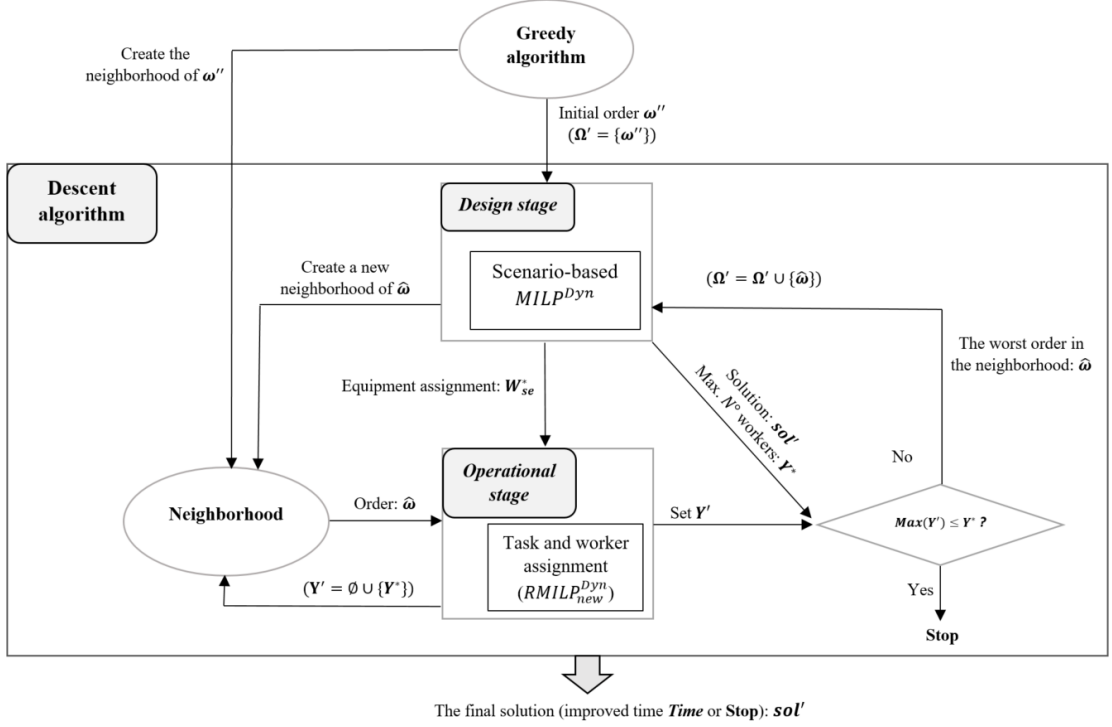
Greedy algorithm

Create the neighborhood of $\boldsymbol{\omega''}$

Initial order $\boldsymbol{\omega''}$ $(\boldsymbol{\Omega'} = \{\boldsymbol{\omega''}\})$

Descent algorithm

Design stage

Scenario-based $MILP^{Dyn}$

Create a new neighborhood of $\hat{\boldsymbol{\omega}}$

$(\boldsymbol{\Omega'} = \boldsymbol{\Omega'} \cup \{\hat{\boldsymbol{\omega}}\})$

The worst order in the neighborhood: $\hat{\boldsymbol{\omega}}$

Solution: $\boldsymbol{sol'}$
Max. $N°$ workers: $\boldsymbol{Y^*}$

Equipment assignment: $\boldsymbol{W^*_{se}}$

No

Neighborhood

Order: $\hat{\boldsymbol{\omega}}$

Operational stage

Set $\boldsymbol{Y'}$

$\boldsymbol{Max(Y') \leq Y^*}$ ?

Task and worker assignment $(RMILP^{Dyn}_{new})$

$(\boldsymbol{Y'} = \emptyset \cup \{\boldsymbol{Y^*}\})$

Yes

Stop

The final solution (improved time Time or Stop): $\boldsymbol{sol'}$